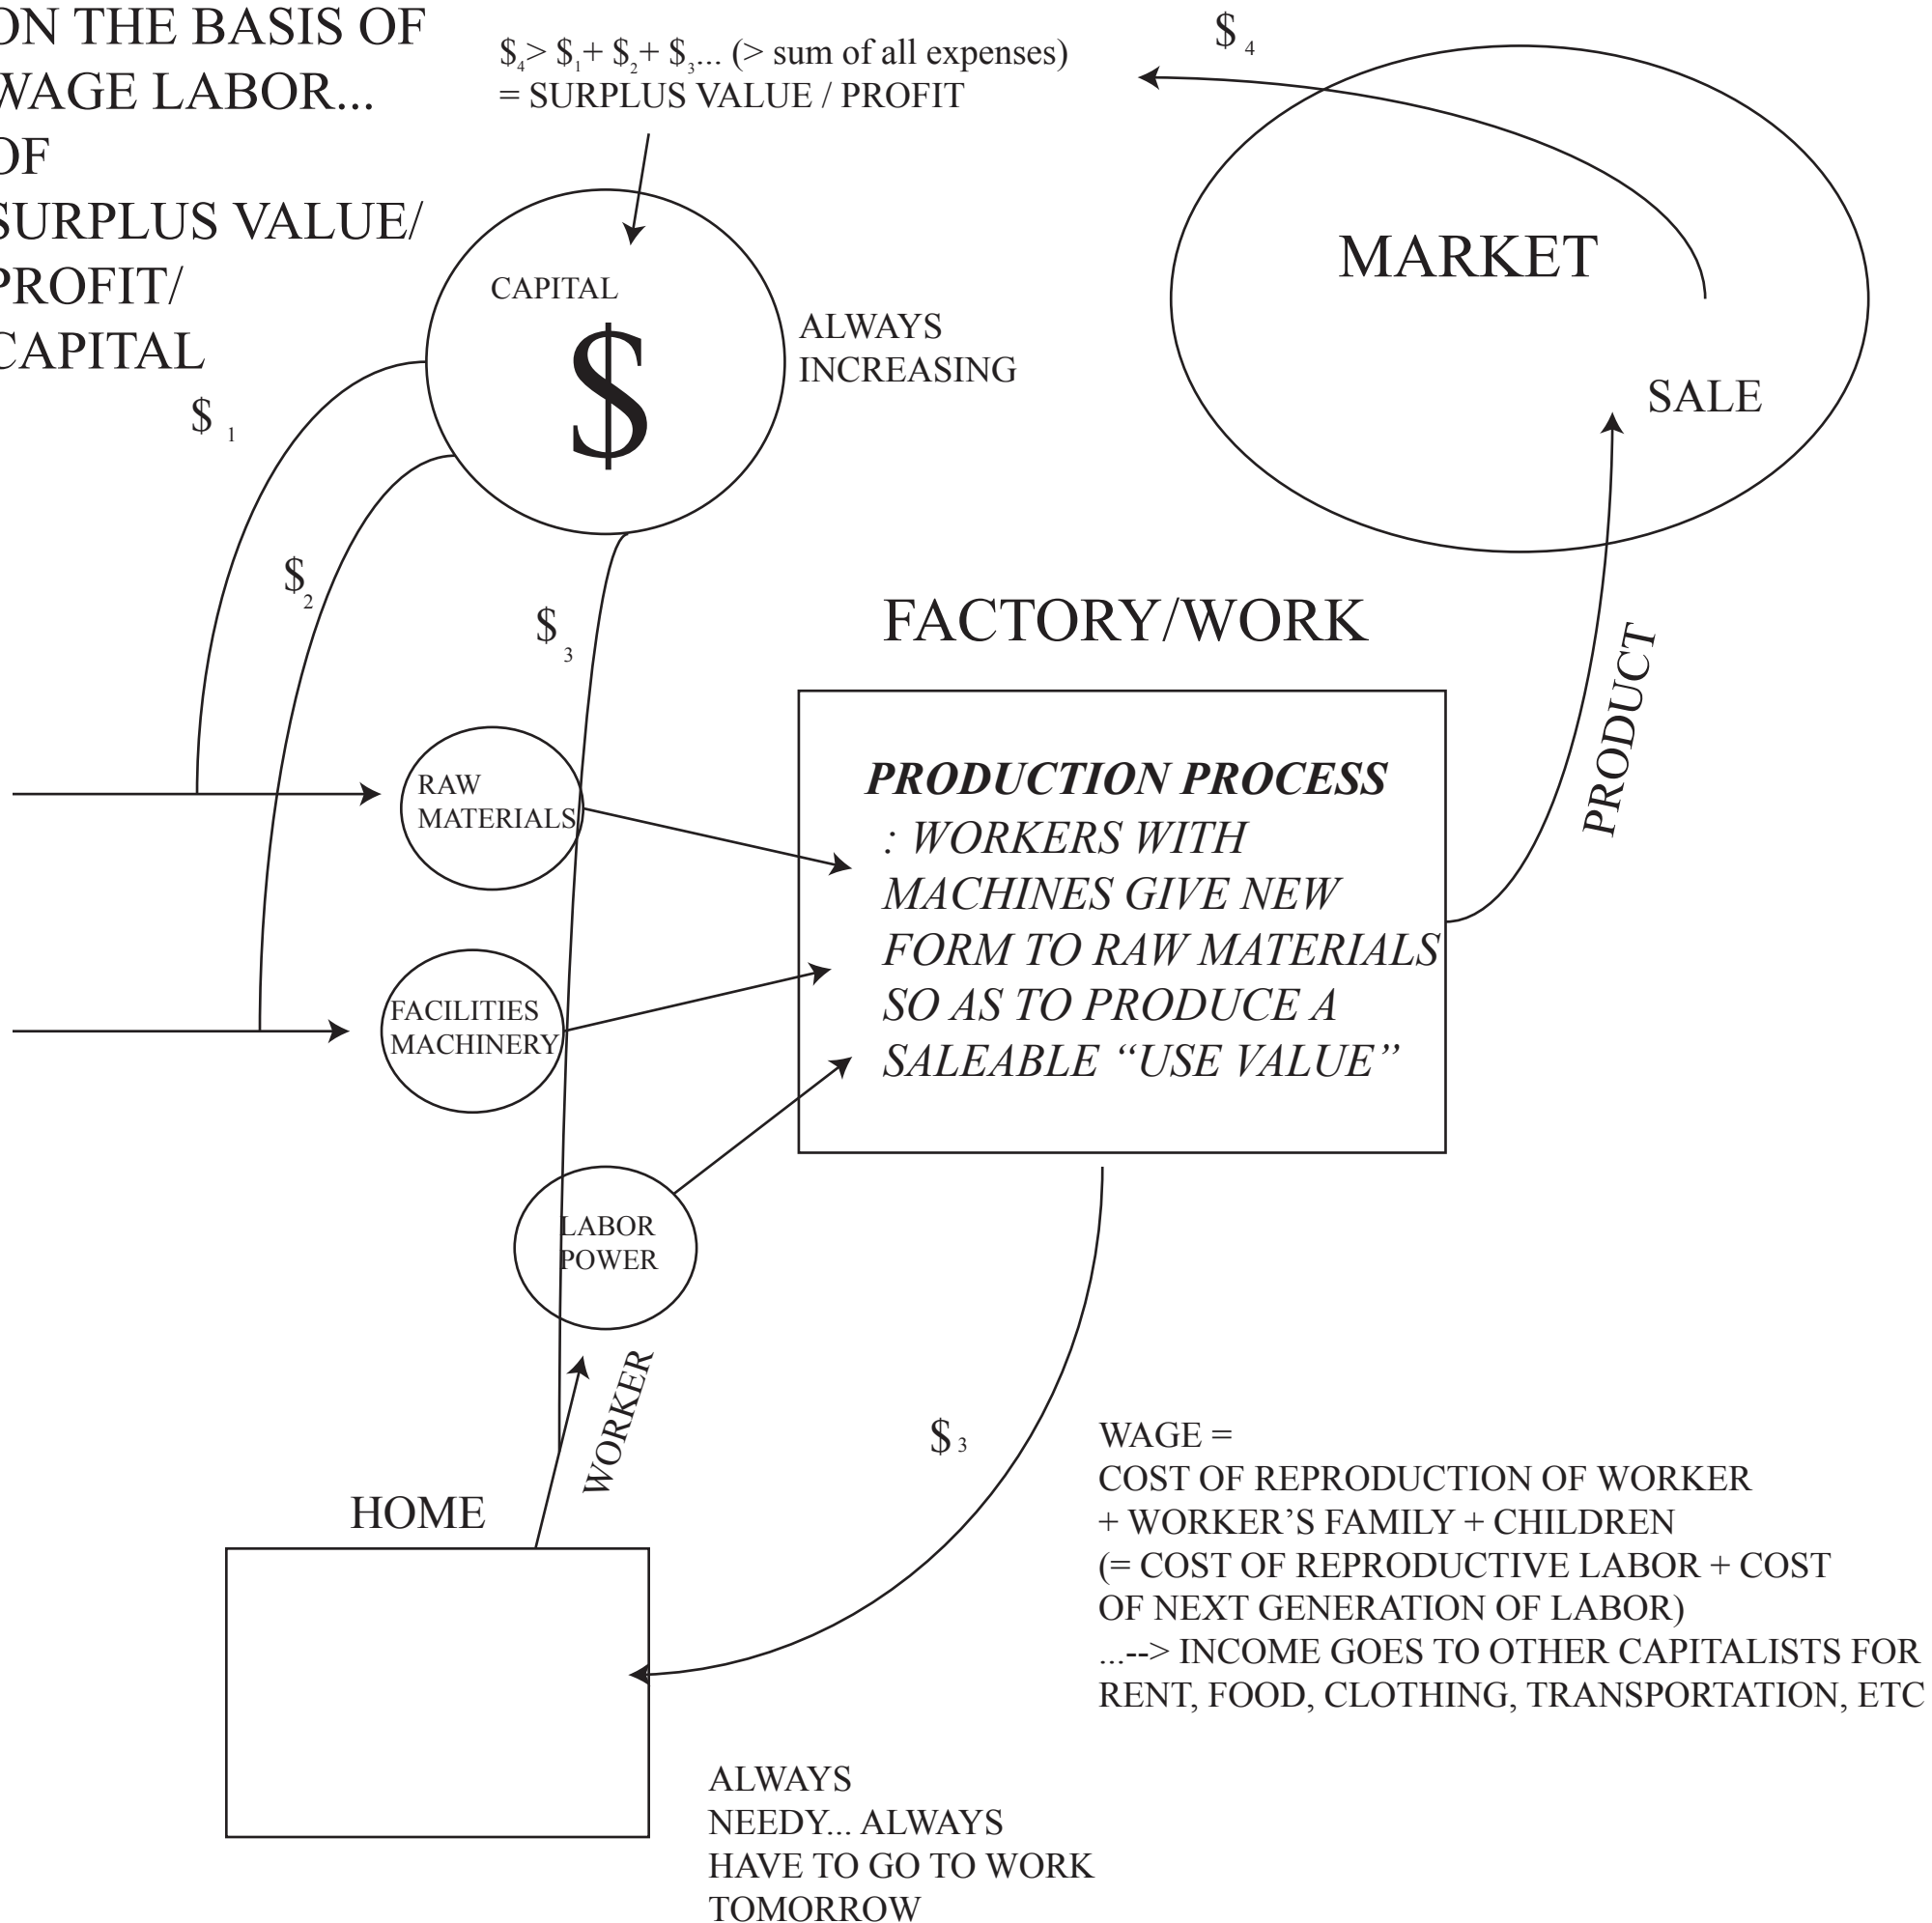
ON THE BASIS OF WAGE LABOR... OF SURPLUS VALUE/ PROFIT/ CAPITAL

$\$_4 > \$_1 + \$_2 + \$_3$... (> sum of all expenses)
= SURPLUS VALUE / PROFIT

$\$_4$

MARKET

SALE

CAPITAL

$

ALWAYS INCREASING

$\$_1$

$\$_2$

$\$_3$

FACTORY/WORK

PRODUCT

RAW MATERIALS

FACILITIES MACHINERY

LABOR POWER

PRODUCTION PROCESS
: WORKERS WITH MACHINES GIVE NEW FORM TO RAW MATERIALS SO AS TO PRODUCE A SALEABLE "USE VALUE"

WORKER

$\$_3$

HOME

WAGE =
COST OF REPRODUCTION OF WORKER + WORKER'S FAMILY + CHILDREN
(= COST OF REPRODUCTIVE LABOR + COST OF NEXT GENERATION OF LABOR)
...--> INCOME GOES TO OTHER CAPITALISTS FOR RENT, FOOD, CLOTHING, TRANSPORTATION, ETC

ALWAYS NEEDY... ALWAYS HAVE TO GO TO WORK TOMORROW